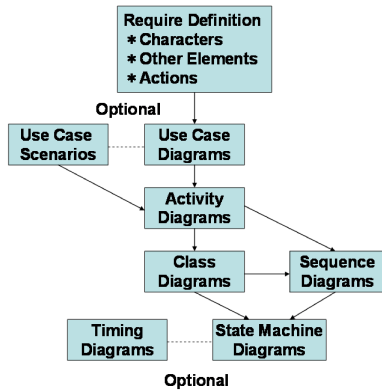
Require Definition
* Characters
* Other Elements
* Actions

Optional

Use Case Scenarios

Use Case Diagrams

Activity Diagrams

Class Diagrams

Sequence Diagrams

Timing Diagrams

State Machine Diagrams

Optional